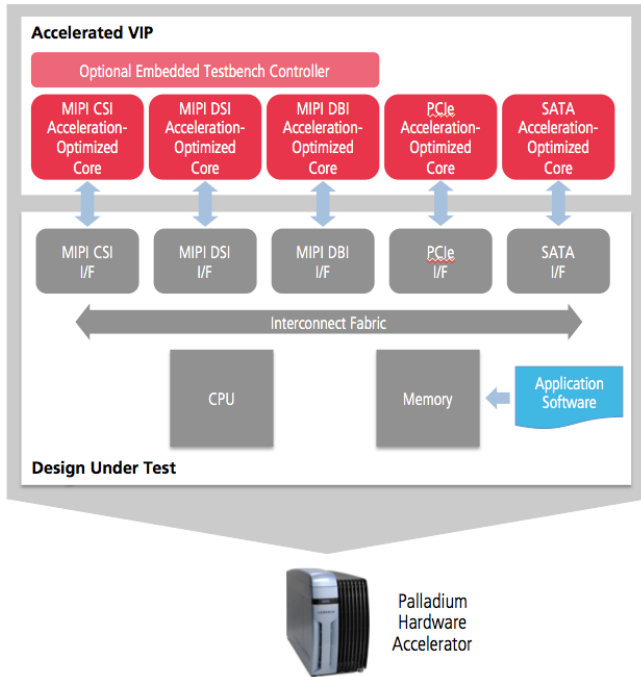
Accelerated VIP

Optional Embedded Testbench Controller

MIPI CSI Acceleration-Optimized Core

MIPI DSI Acceleration-Optimized Core

MIPI DBI Acceleration-Optimized Core

PCIe Acceleration-Optimized Core

SATA Acceleration-Optimized Core

MIPI CSI I/F

MIPI DSI I/F

MIPI DBI I/F

PCIe I/F

SATA I/F

Interconnect Fabric

CPU

Memory

Application Software

Design Under Test

Palladium Hardware Accelerator